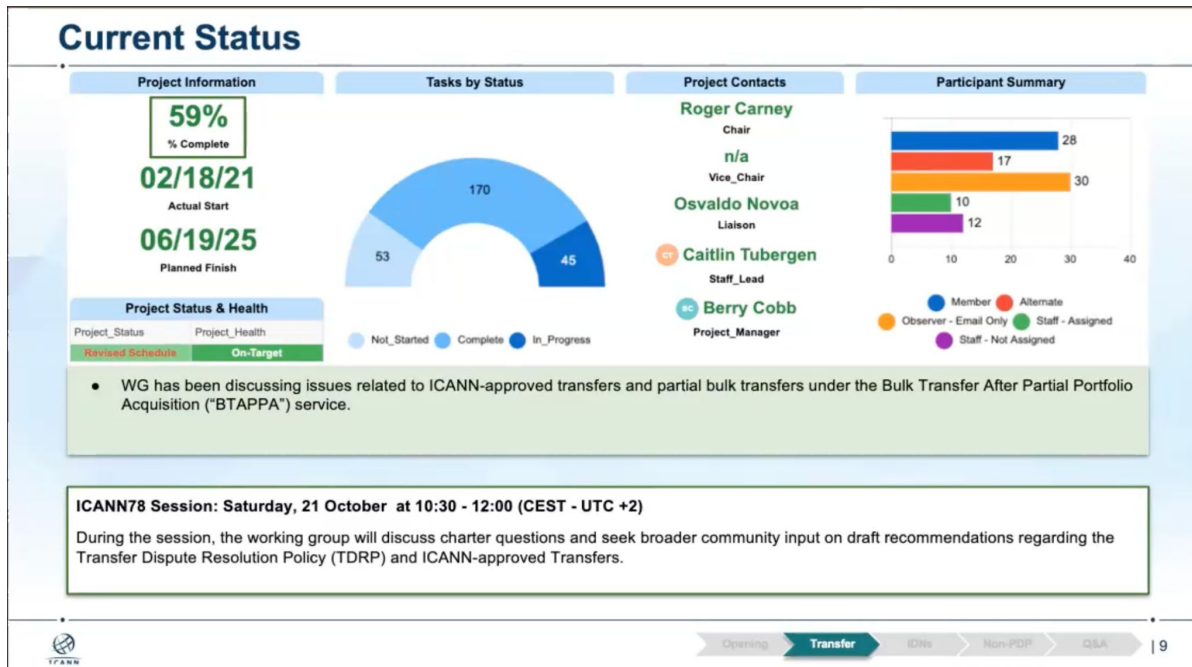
Current Status

Project Information

59%
% Complete

02/18/21
Actual Start

06/19/25
Planned Finish

Project Status & Health

| Project_Status | Project_Health |
|---|---|
| Revised Schedule | On-Target |

Tasks by Status

170
53
45

Not_Started Complete In_Progress

Project Contacts

Roger Carney
Chair

n/a
Vice_Chair

Osvaldo Novoa
Liaison

CT Caitlin Tubergen
Staff_Lead

BC Berry Cobb
Project_Manager

Participant Summary

28
17
30
10
12

0 10 20 30 40

Member Alternate Observer - Email Only Staff - Assigned Staff - Not Assigned

• WG has been discussing issues related to ICANN-approved transfers and partial bulk transfers under the Bulk Transfer After Partial Portfolio Acquisition ("BTAPPA") service.

ICANN78 Session: Saturday, 21 October at 10:30 - 12:00 (CEST - UTC +2)

During the session, the working group will discuss charter questions and seek broader community input on draft recommendations regarding the Transfer Dispute Resolution Policy (TDRP) and ICANN-approved Transfers.

ICANN

Opening Transfer IDNs Non-PDP Q&A | 9